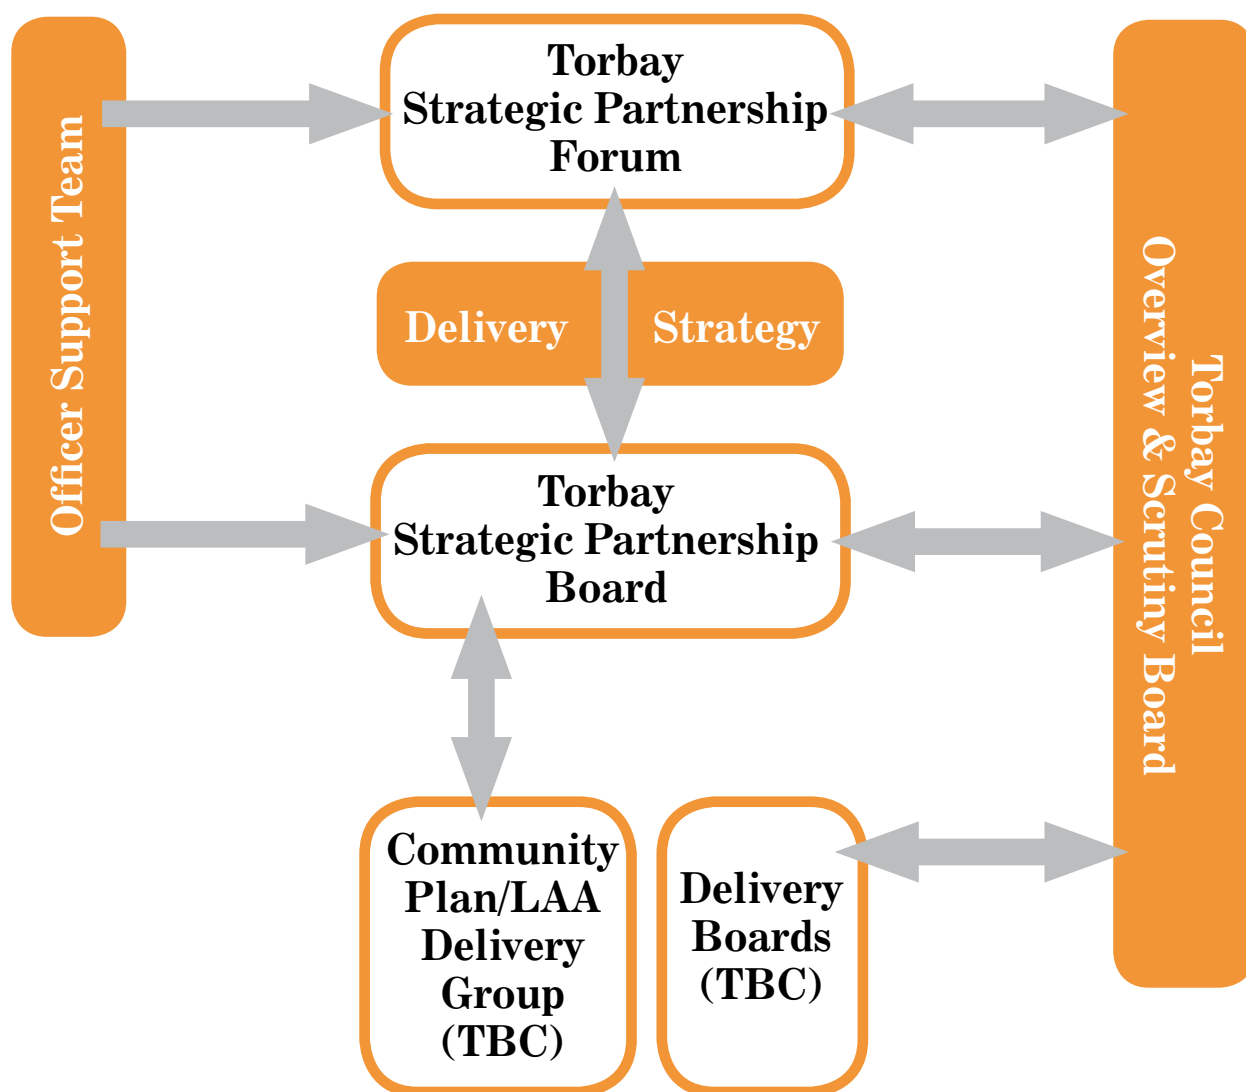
Officer Support Team

Torbay Strategic Partnership Forum

Delivery

Strategy

Torbay Strategic Partnership Board

Community Plan/LAA Delivery Group (TBC)

Delivery Boards (TBC)

Torbay Council Overview & Scrutiny Board